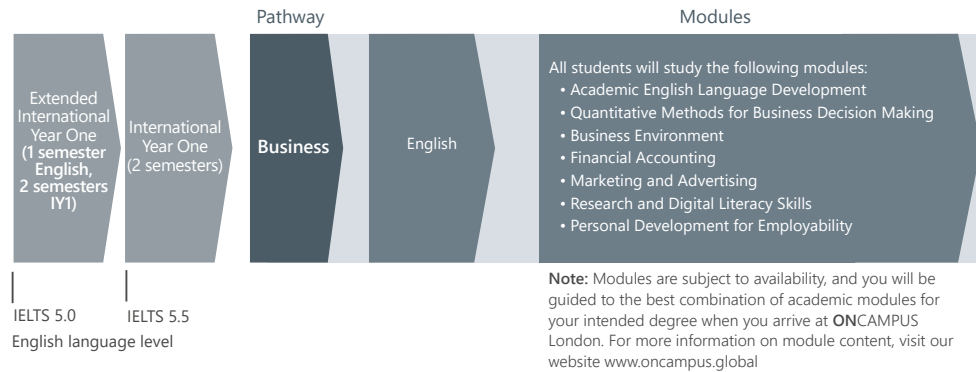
Pathway

Modules

Extended International Year One (1 semester English, 2 semesters IY1)

International Year One (2 semesters)

Business

English

All students will study the following modules:
• Academic English Language Development
• Quantitative Methods for Business Decision Making
• Business Environment
• Financial Accounting
• Marketing and Advertising
• Research and Digital Literacy Skills
• Personal Development for Employability

IELTS 5.0

IELTS 5.5

English language level

**Note:** Modules are subject to availability, and you will be guided to the best combination of academic modules for your intended degree when you arrive at **ON**CAMPUS London. For more information on module content, visit our website www.oncampus.global